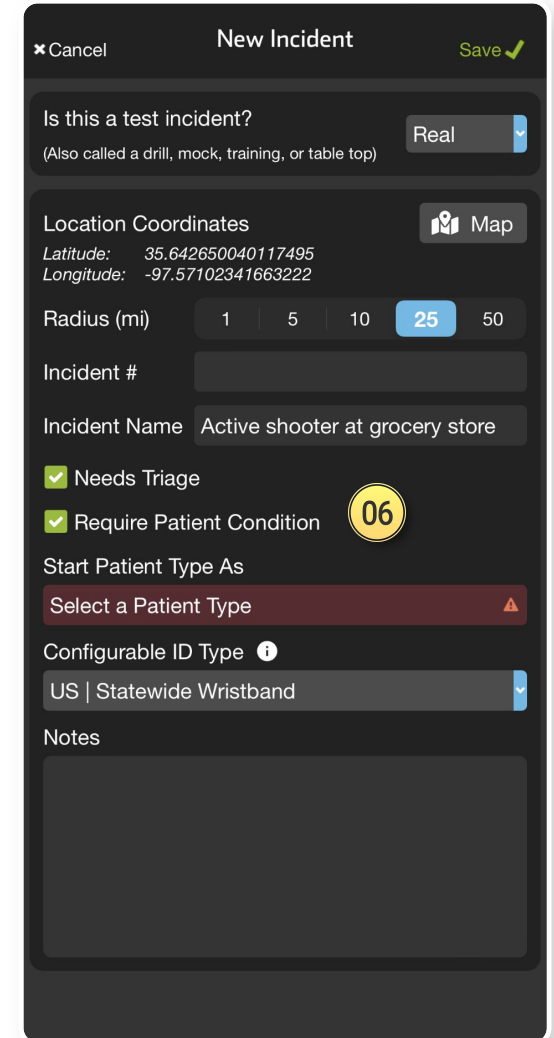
✖Cancel New Incident Save ✔

Is this a test incident?
(Also called a drill, mock, training, or table top)
Real

Location Coordinates
Map
Latitude: 35.642650040117495
Longitude: -97.57102341663222

Radius (mi)
| 1 | 5 | 10 | 25 | 50 |
|---|---|---|---|---|

Incident #

Incident Name Active shooter at grocery store

Needs Triage

Require Patient Condition

06

Start Patient Type As

Select a Patient Type

Configurable ID Type

US | Statewide Wristband

Notes